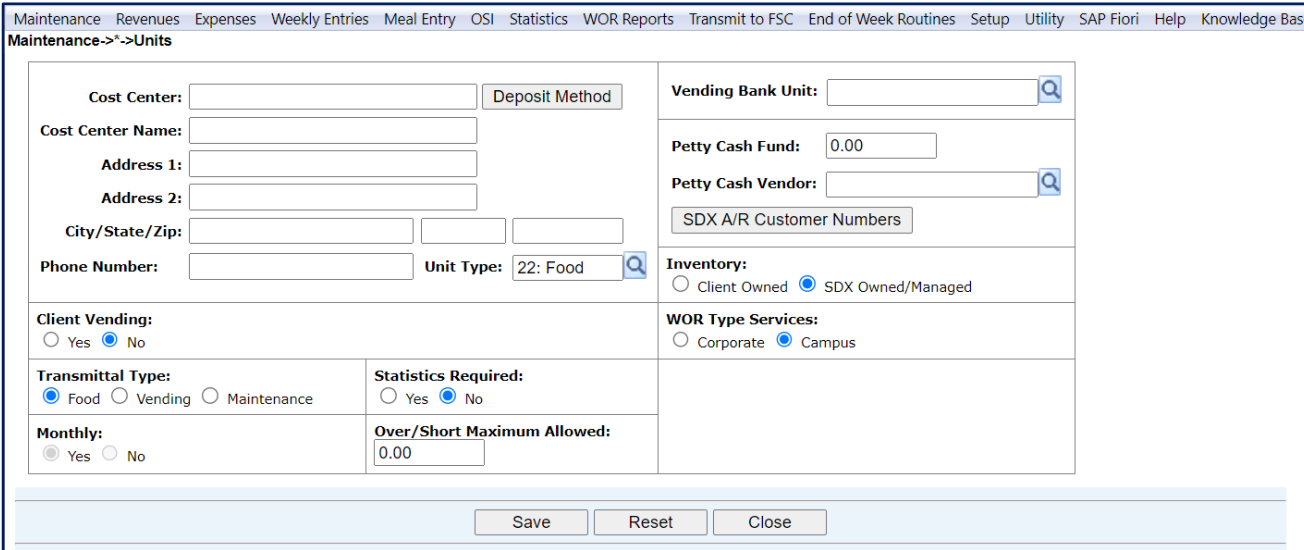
Maintenance Revenues Expenses Weekly Entries Meal Entry OSI Statistics WOR Reports Transmit to FSC End of Week Routines Setup Utility SAP Fiori Help Knowledge Bas

Maintenance->*->Units

Cost Center: Deposit Method

Cost Center Name:

Address 1:

Address 2:

City/State/Zip:

Phone Number: Unit Type: 22: Food

Vending Bank Unit:

Petty Cash Fund: 0.00

Petty Cash Vendor:

SDX A/R Customer Numbers

Inventory:
Client Owned SDX Owned/Managed

Client Vending:
Yes No

WOR Type Services:
Corporate Campus

Transmittal Type:
Food Vending Maintenance

Statistics Required:
Yes No

Monthly:
Yes No

Over/Short Maximum Allowed:
0.00

Save Reset Close